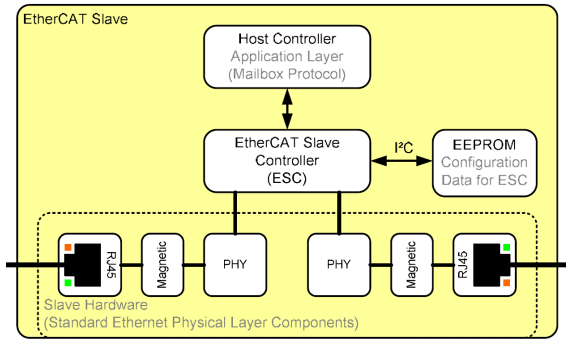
EtherCAT Slave

Host Controller
Application Layer
(Mailbox Protocol)

EtherCAT Slave
Controller
(ESC)

I²C

EEPROM
Configuration
Data for ESC

RJ45

Magnetic

PHY

PHY

Magnetic

RJ45

Slave Hardware
(Standard Ethernet Physical Layer Components)